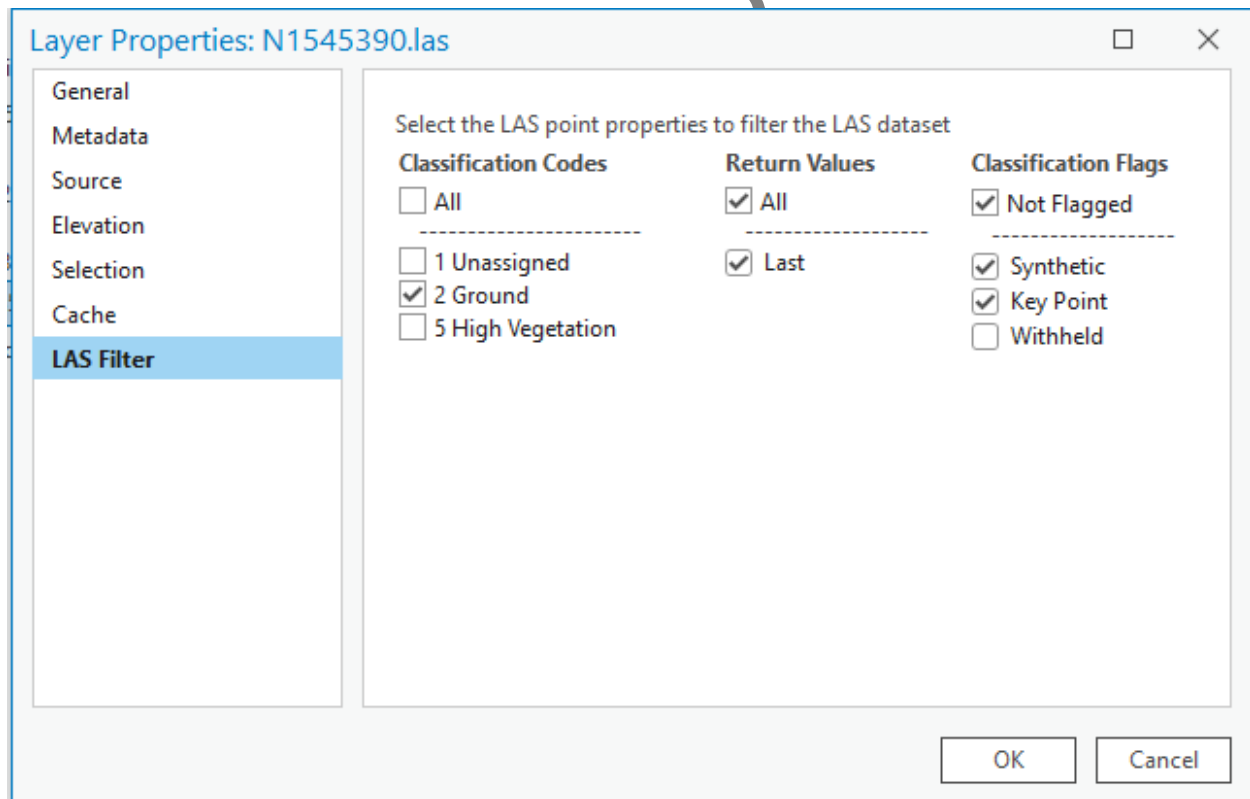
Layer Properties: N1545390.las

General
Metadata
Source
Elevation
Selection
Cache
LAS Filter

Select the LAS point properties to filter the LAS dataset

Classification Codes
All
1 Unassigned
2 Ground
5 High Vegetation

Return Values
All
Last

Classification Flags
Not Flagged
Synthetic
Key Point
Withheld

OK
Cancel